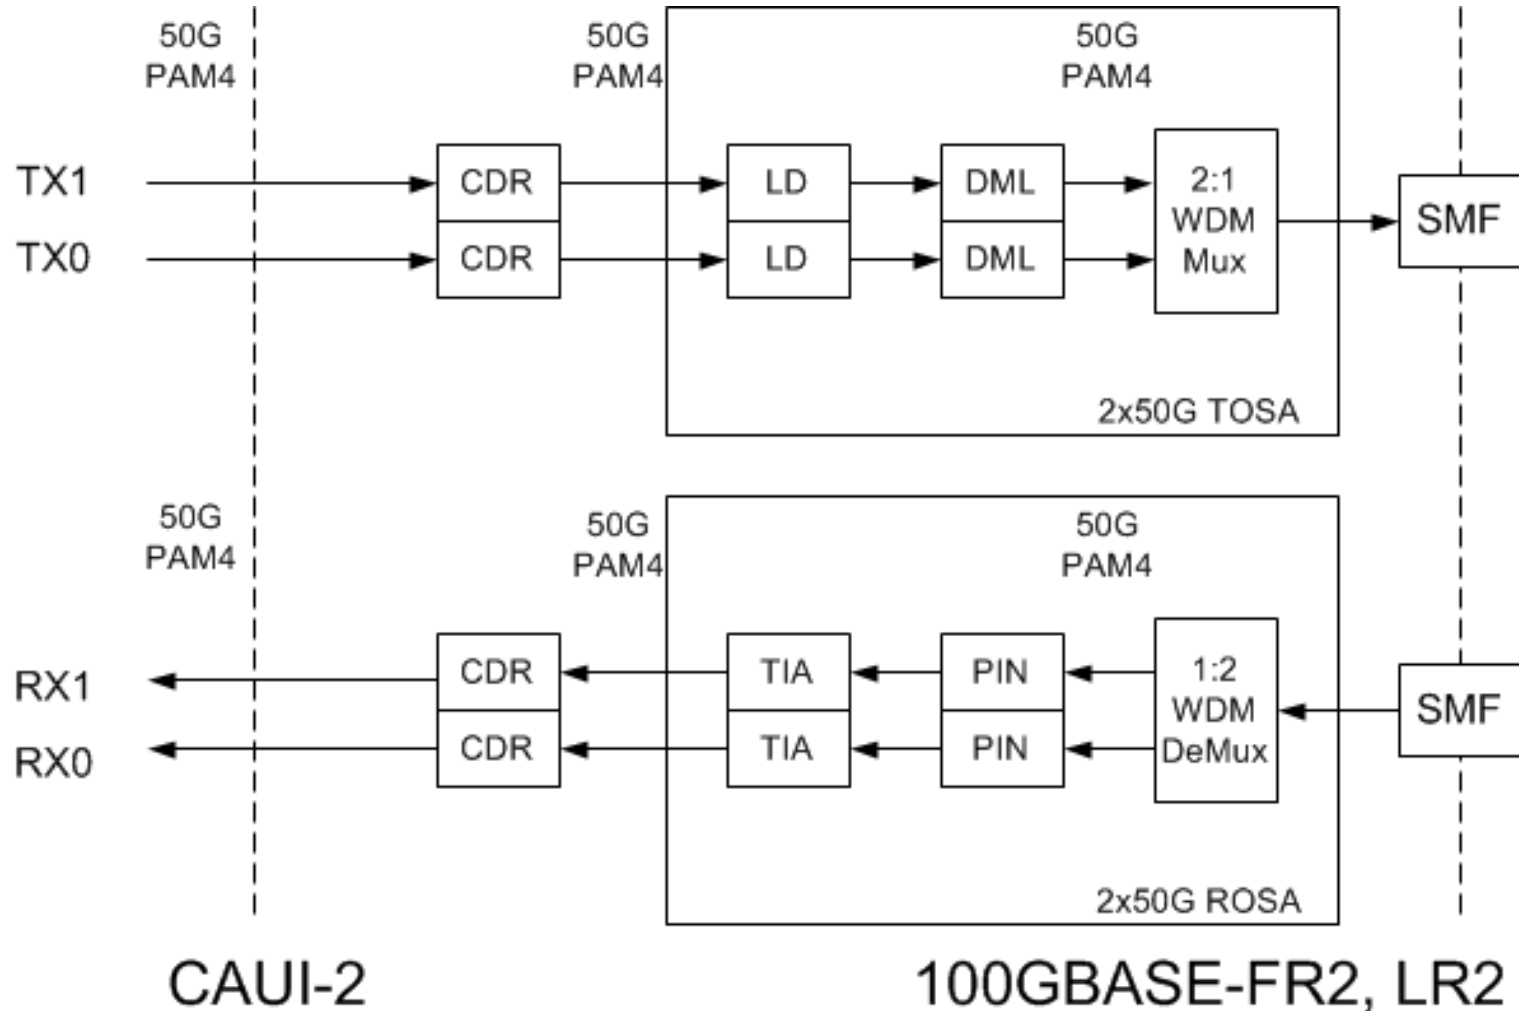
50G PAM4

50G PAM4

50G PAM4

TX1

TX0

CDR

CDR

LD

LD

DML

DML

2:1 WDM Mux

SMF

2x50G TOSA

50G PAM4

50G PAM4

50G PAM4

RX1

RX0

CDR

CDR

TIA

TIA

PIN

PIN

1:2 WDM DeMux

SMF

2x50G ROSA

CAUI-2

100GBASE-FR2, LR2